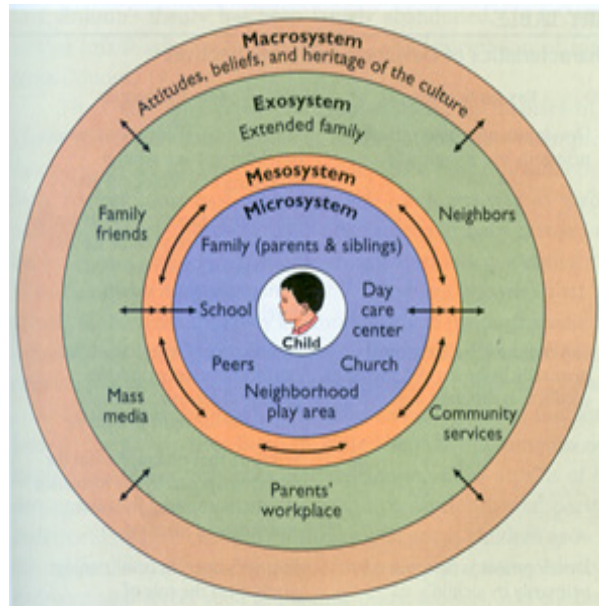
Macrosystem
Attitudes, beliefs, and heritage of the culture

Exosystem
Extended family

Family friends

Neighbors

Mesosystem

Microsystem

Family (parents & siblings)

School

Day care center

Child

Peers

Church

Neighborhood play area

Mass media

Community services

Parents' workplace